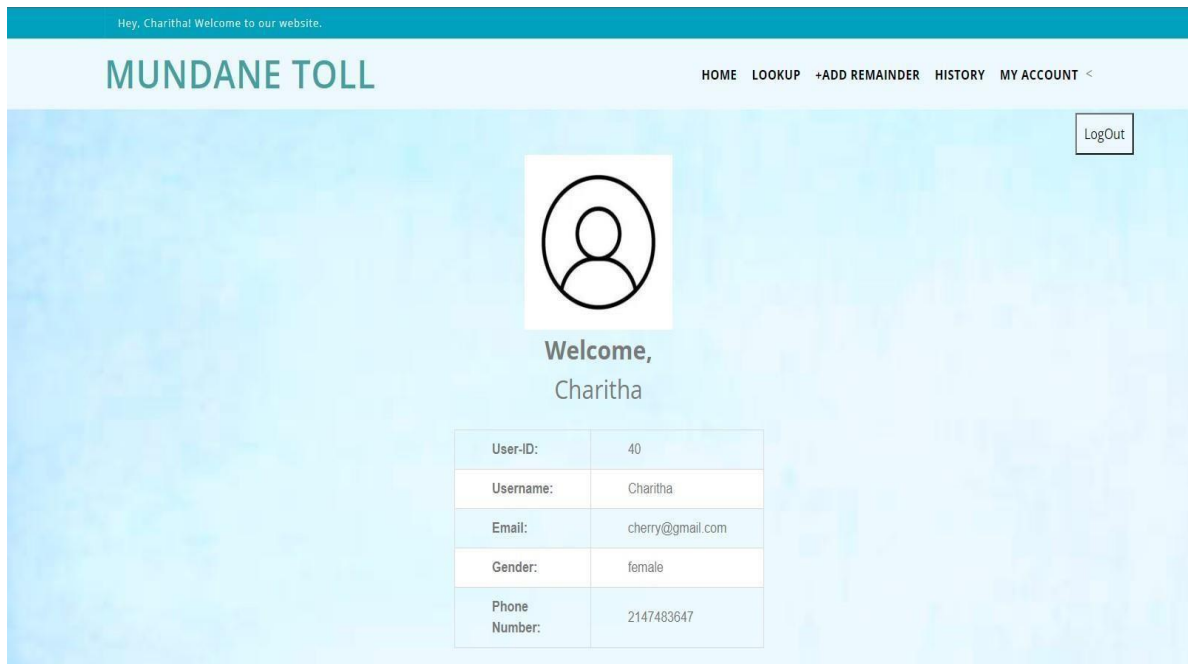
Hey, Charitha! Welcome to our website.

MUNDANE TOLL

HOME LOOKUP +ADD REMAINDER HISTORY MY ACCOUNT <

LogOut

Welcome,
Charitha

| User-ID: | 40 |
|---|---|
| Username: | Charitha |
| Email: | cherry@gmail.com |
| Gender: | female |
| Phone Number: | 2147483647 |